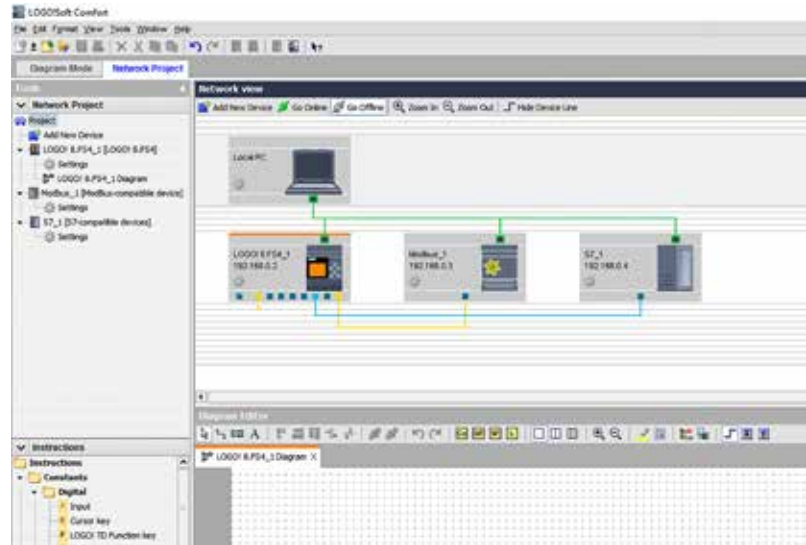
LOGO!Soft Comfort

File Edit Format View Tools Window Help

Diagram Mode | Network Project

Tools

Network Project

Project

Add New Device

LOGO! 8.FS4_1 [LOGO! 8.FS4]

Settings

LOGO! 8.FS4_1 Diagram

Modbus_1 [Modbus-compatible device]

Settings

S7_1 [S7-compatible devices]

Settings

Network view

Add New Device | Go Online | Go Offline | Zoom In | Zoom Out | Hide Device Line

Local PC

LOGO! 8.FS4_1
192.168.0.2

Modbus_1
192.168.0.3

S7_1
192.168.0.4

Diagram Editor

LOGO! 8.FS4_1 Diagram

Instructions

Instructions

Constants

Digital

Input

Cursor key

LOGO! TD Function key